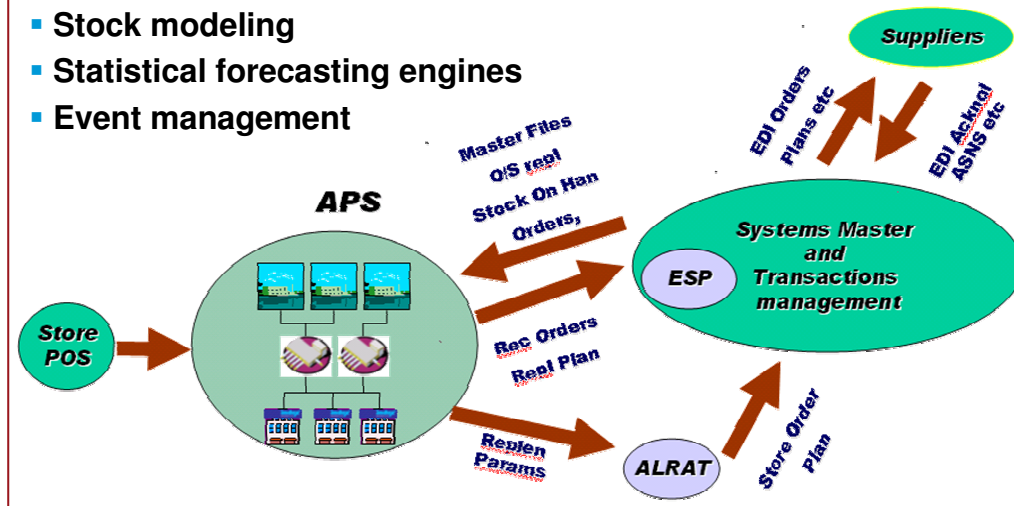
- Stock modeling
- Statistical forecasting engines
- Event management

Suppliers

EDI Orders Plans etc

EDI Acknol ASNS etc

Master Files
O/S repl
Stock On Han
Orders,

APS

Systems Master and Transactions management

ESP

Store POS

Rec Orders
Repl Plan

Replen Params

ALRAT

Store Order Plan